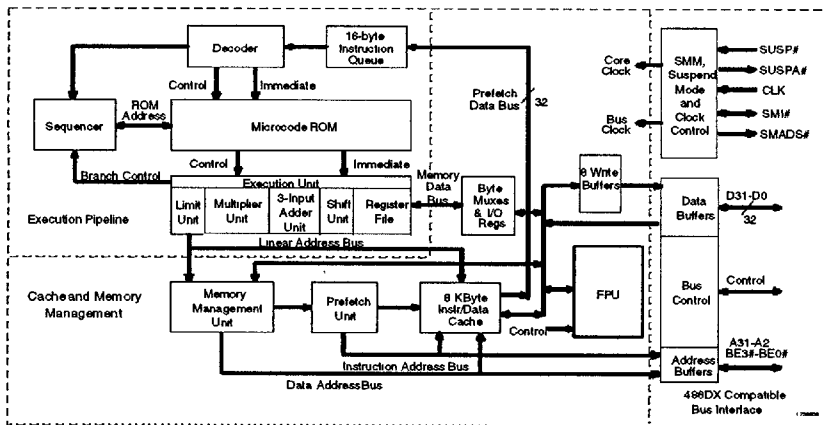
Decoder

16-byte Instruction Queue

Control

Immediate

Prefetch Data Bus

32

Core Clock

Bus Clock

SMM, Suspend Mode and Clock Control

SUSP#

SUSPA#

CLK

SMI#

SMADS#

Sequencer

ROM Address

Microcode ROM

Control

Immediate

Branch Control

Execution Unit

Limit Unit

Multiplier Unit

3-Input Adder Unit

Shift Unit

Register File

Memory Data Bus

Byte Muxes & I/O Regs

8 Write Buffers

Data Buffers

D31-D0

32

Execution Pipeline

Linear Address Bus

Cache and Memory Management

Memory Management Unit

Prefetch Unit

8 KByte Instr/Data Cache

FPU

Control

Bus Control

Control

Instruction Address Bus

Address Buffers

A31-A2

BE3#-BE0#

Data AddressBus

486DX Compatible Bus Interface